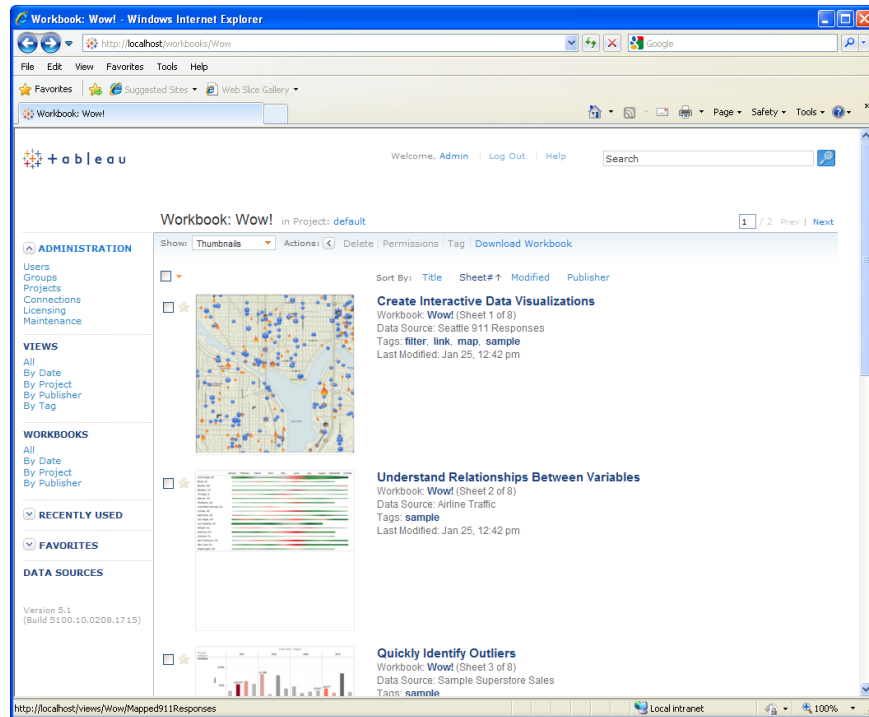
Workbook: Wow! - Windows Internet Explorer

http://localhost/workbooks/Wow

Google

File Edit View Favorites Tools Help

Favorites Suggested Sites Web Slice Gallery

Workbook: Wow!

Page Safety Tools

tableau

Welcome, Admin | Log Out | Help

Search

Workbook: Wow! in Project: default

1 / 2 Prev | Next

ADMINISTRATION
Users
Groups
Projects
Connections
Licensing
Maintenance

VIEWS
All
By Date
By Project
By Publisher
By Tag

WORKBOOKS
All
By Date
By Project
By Publisher

RECENTLY USED

FAVORITES

DATA SOURCES

Version 5.1
(Build 5100.10.0208.1715)

Show: Thumbnails Actions: Delete Permissions Tag Download Workbook

Sort By: Title Sheet# ↑ Modified Publisher

Create Interactive Data Visualizations
Workbook: Wow! (Sheet 1 of 8)
Data Source: Seattle 911 Responses
Tags: filter, link, map, sample
Last Modified: Jan 25, 12:42 pm

Understand Relationships Between Variables
Workbook: Wow! (Sheet 2 of 8)
Data Source: Airline Traffic
Tags: sample
Last Modified: Jan 25, 12:42 pm

Quickly Identify Outliers
Workbook: Wow! (Sheet 3 of 8)
Data Source: Sample Superstore Sales
Tags: sample

http://localhost/views/Wow/Mapped911Responses

Local intranet

100%